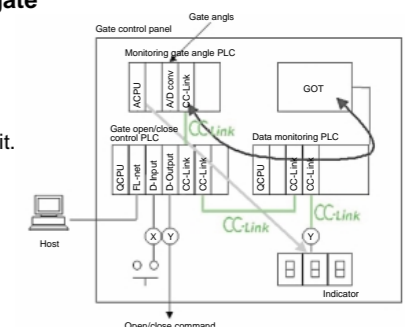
gate

it.

Gate control panel

Gate angls

Monitoring gate angle PLC

ACPU

A/D conv

CC-Link

GOT

Gate open/close control PLC

CC-Link

Data monitoring PLC

QCPU

FL-net

D-Input

D-Output

CC-Link

CC-Link

QCPU

CC-Link

CC-Link

CC-Link

CC-Link

Host

X

Y

Y

Indicator

Open/close command